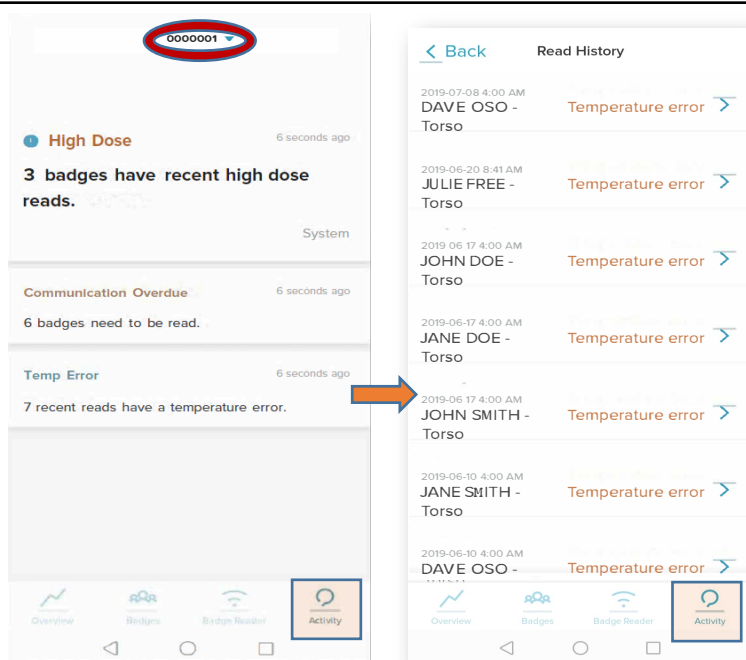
0000001

High Dose 6 seconds ago

3 badges have recent high dose reads.

System

Communication Overdue 6 seconds ago

6 badges need to be read.

Temp Error 6 seconds ago

7 recent reads have a temperature error.

Overview Badges Badge Reader Activity

< Back Read History

2019-07-08 4:00 AM
DAVE OSO - Torso
Temperature error >

2019-06-20 8:41 AM
JULIE FREE - Torso
Temperature error >

2019-06-17 4:00 AM
JOHN DOE - Torso
Temperature error >

2019-06-17 4:00 AM
JANE DOE - Torso
Temperature error >

2019-06-17 4:00 AM
JOHN SMITH - Torso
Temperature error >

2019-06-10 4:00 AM
JANE SMITH - Torso
Temperature error >

2019-06-10 4:00 AM
DAVE OSO -
Temperature error >

Overview Badges Badge Reader Activity